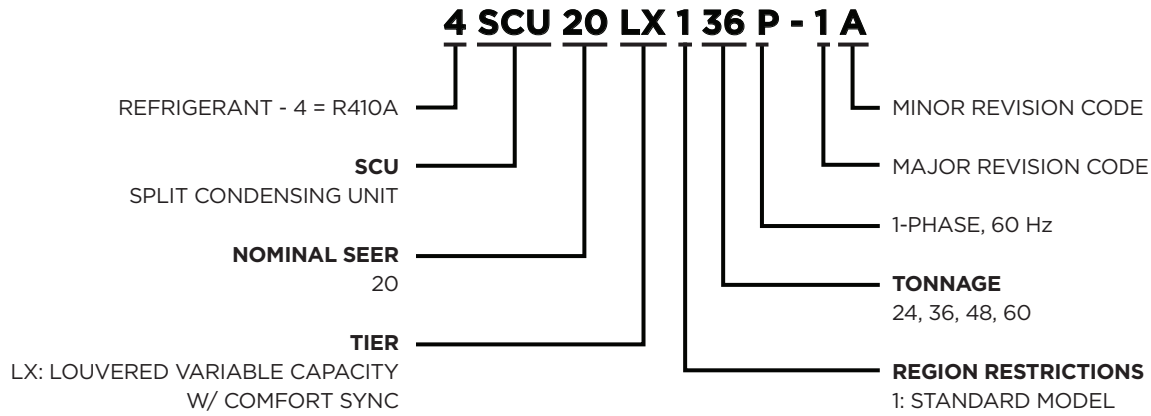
4 SCU 20 LX 1 36 P - 1 A

REFRIGERANT - 4 = R410A

**SCU**
SPLIT CONDENSING UNIT

**NOMINAL SEER**
20

**TIER**
LX: LOUVERED VARIABLE CAPACITY W/ COMFORT SYNC

MINOR REVISION CODE

MAJOR REVISION CODE

1-PHASE, 60 Hz

**TONNAGE**
24, 36, 48, 60

**REGION RESTRICTIONS**
1: STANDARD MODEL